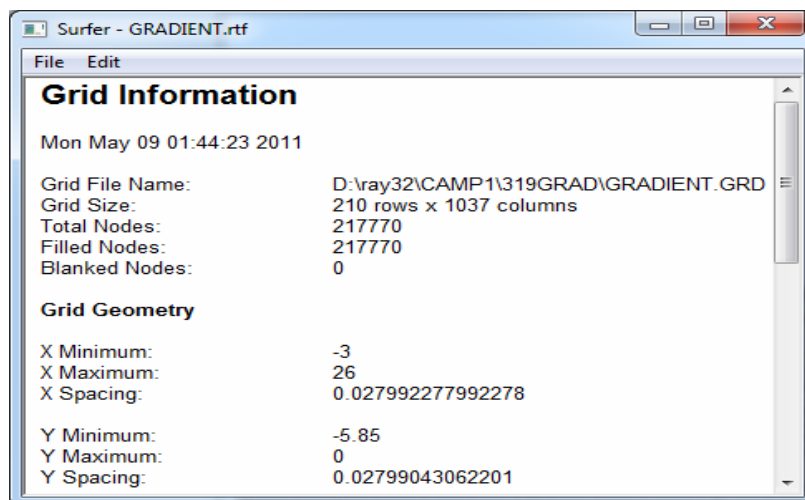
Surfer - GRADIENT.rtf

File Edit

**Grid Information**

Mon May 09 01:44:23 2011

| | |
|---|---|
| Grid File Name: | D:\ray32\CAMP1\319GRAD\GRADIENT.GRD |
| Grid Size: | 210 rows x 1037 columns |
| Total Nodes: | 217770 |
| Filled Nodes: | 217770 |
| Blanked Nodes: | 0 |

**Grid Geometry**

| | |
|---|---|
| X Minimum: | -3 |
| X Maximum: | 26 |
| X Spacing: | 0.027992277992278 |
| Y Minimum: | -5.85 |
| Y Maximum: | 0 |
| Y Spacing: | 0.02799043062201 |